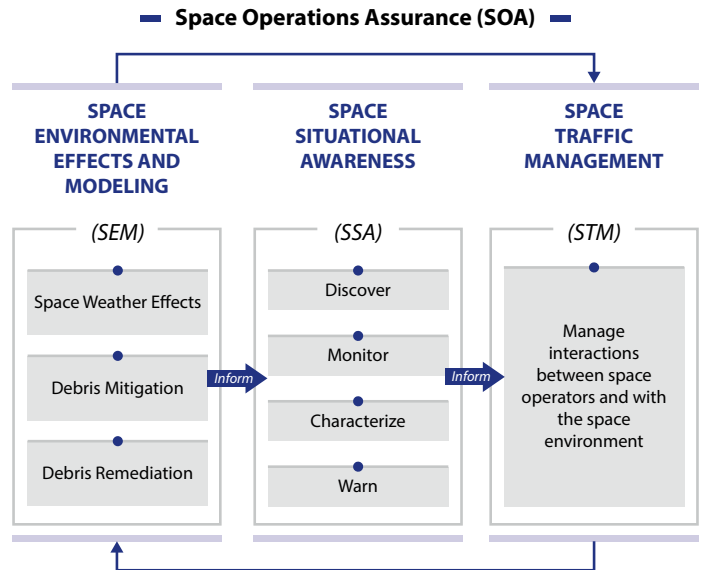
Space Operations Assurance (SOA)

SPACE ENVIRONMENTAL EFFECTS AND MODELING

(SEM)

Space Weather Effects

Debris Mitigation

Debris Remediation

Inform

SPACE SITUATIONAL AWARENESS

(SSA)

Discover

Monitor

Characterize

Warn

Inform

SPACE TRAFFIC MANAGEMENT

(STM)

Manage interactions between space operators and with the space environment